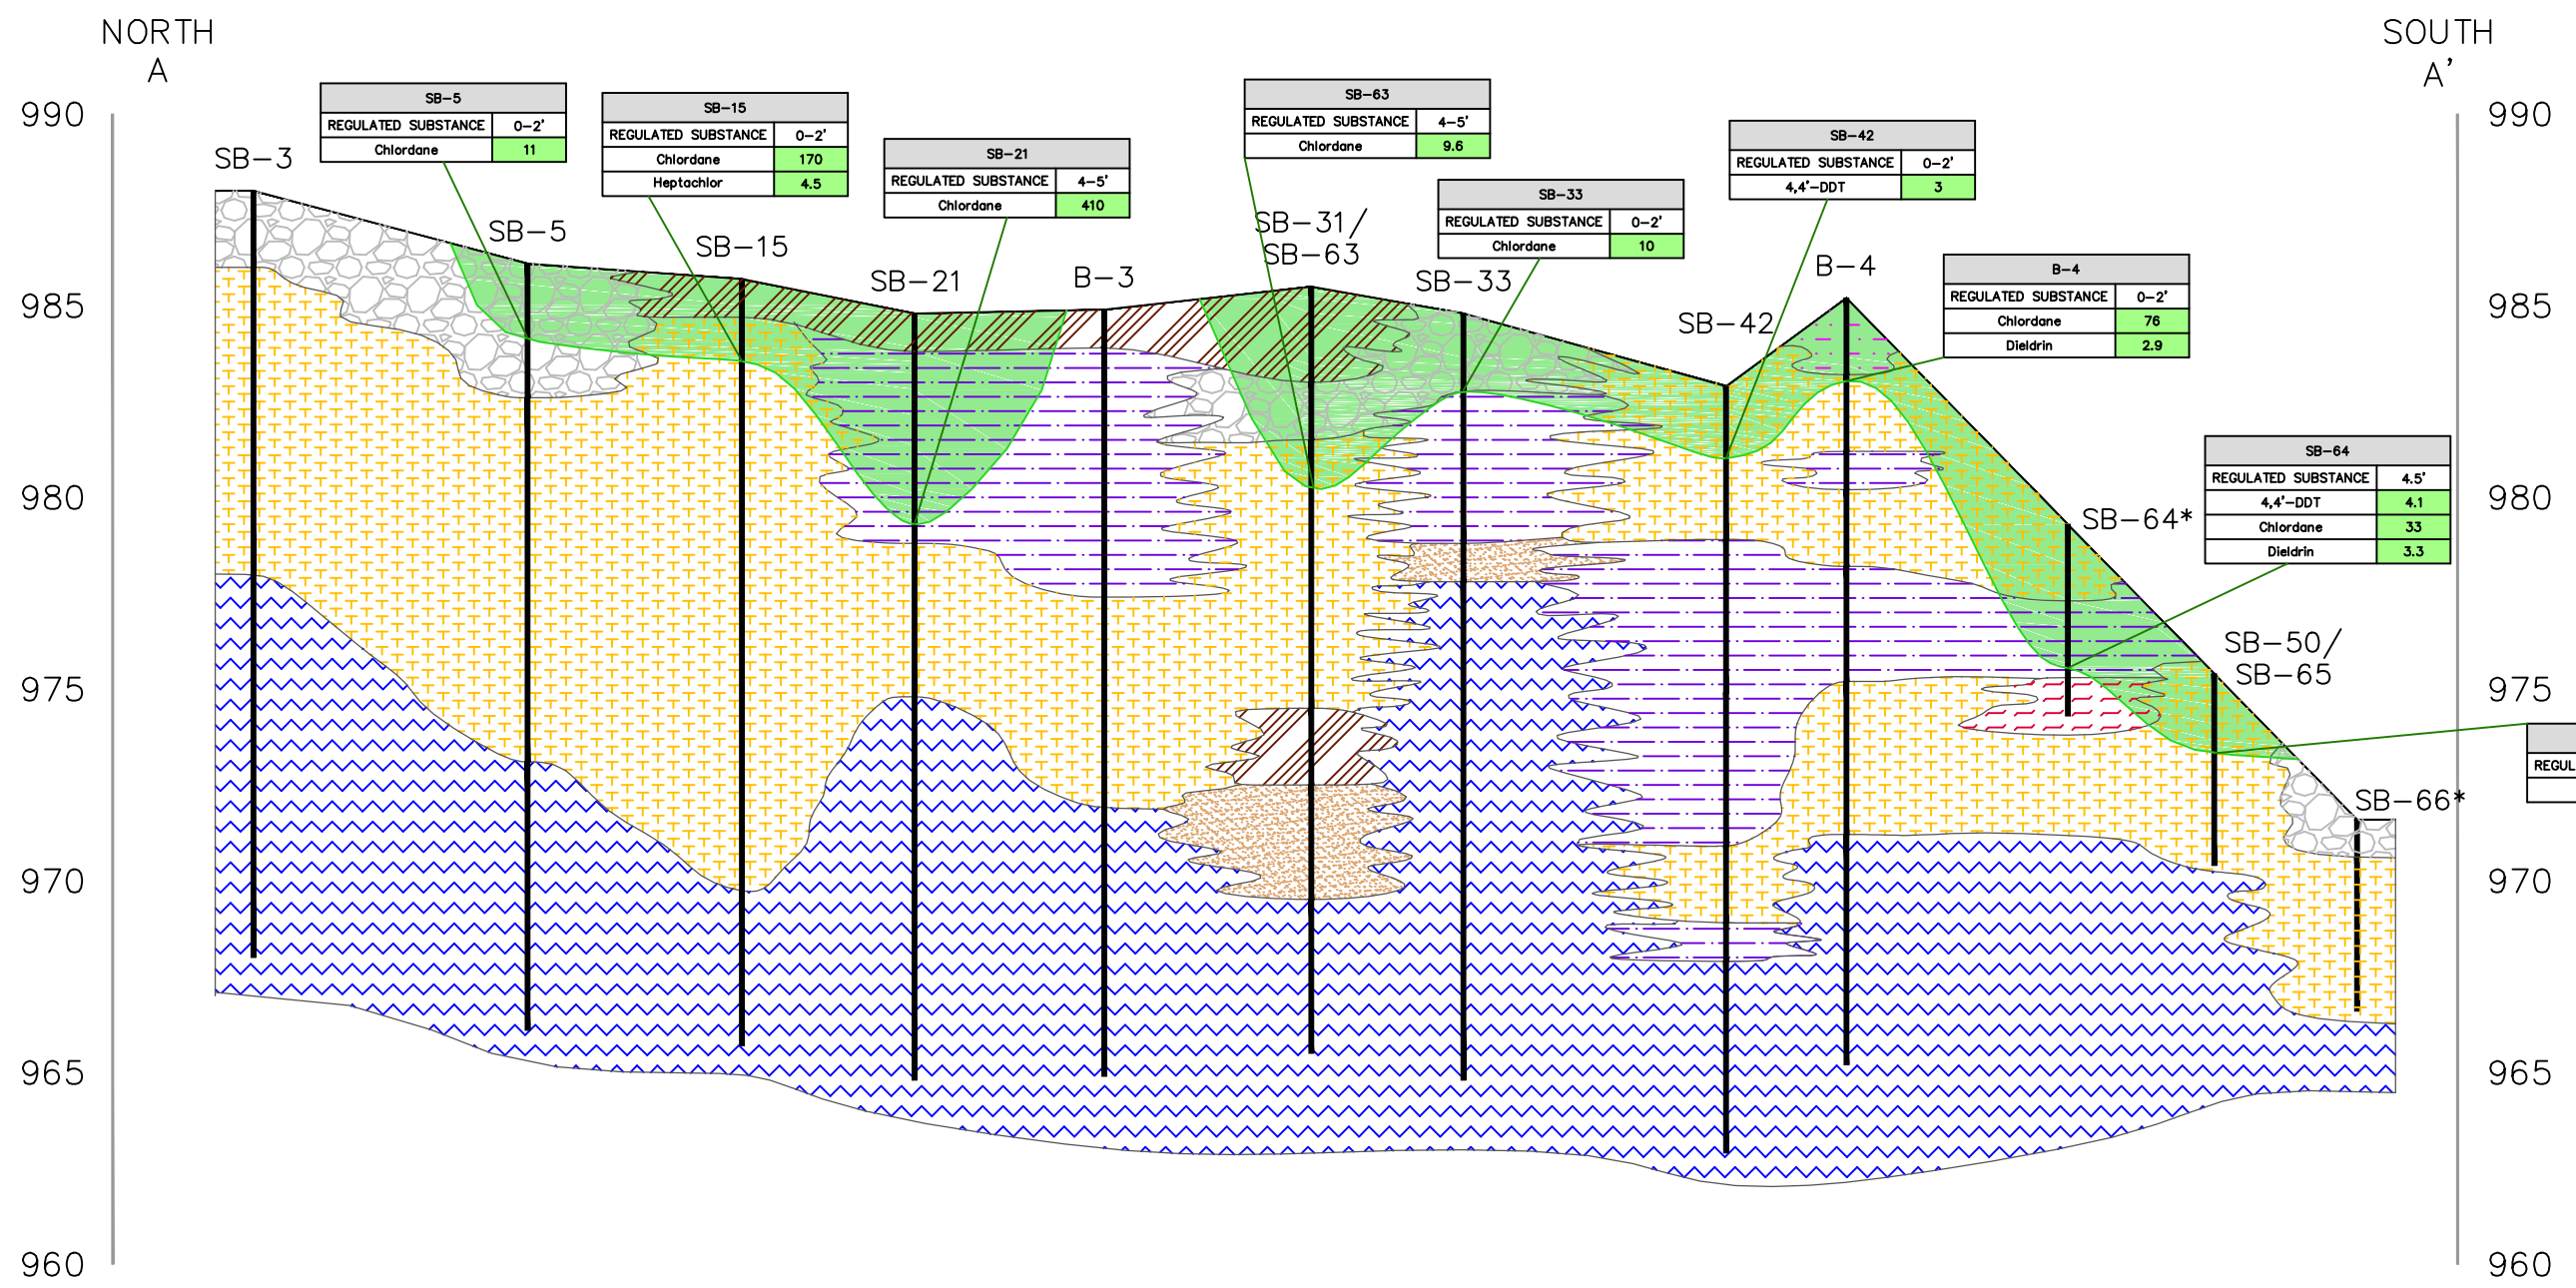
NORTH
A

SOUTH
A'

990
985
980
975
970
965
960

990
985
980
975
970
965
960

SB-3
SB-5
SB-15
SB-21
B-3
SB-31/
SB-63
SB-33
SB-42
B-4
SB-64*
SB-50/
SB-65
SB-66*

| SB-5 | |
|---|---|
| REGULATED SUBSTANCE | 0-2' |
| Chlordane | 11 |

| SB-15 | |
|---|---|
| REGULATED SUBSTANCE | 0-2' |
| Chlordane | 170 |
| Heptachlor | 4.5 |

| SB-21 | |
|---|---|
| REGULATED SUBSTANCE | 4-5' |
| Chlordane | 410 |

| SB-63 | |
|---|---|
| REGULATED SUBSTANCE | 4-5' |
| Chlordane | 9.6 |

| SB-33 | |
|---|---|
| REGULATED SUBSTANCE | 0-2' |
| Chlordane | 10 |

| SB-42 | |
|---|---|
| REGULATED SUBSTANCE | 0-2' |
| 4,4'-DDT | 3 |

| B-4 | |
|---|---|
| REGULATED SUBSTANCE | 0-2' |
| Chlordane | 76 |
| Dieldrin | 2.9 |

| SB-64 | |
|---|---|
| REGULATED SUBSTANCE | 4.5' |
| 4,4'-DDT | 4.1 |
| Chlordane | 33 |
| Dieldrin | 3.3 |

REGUL